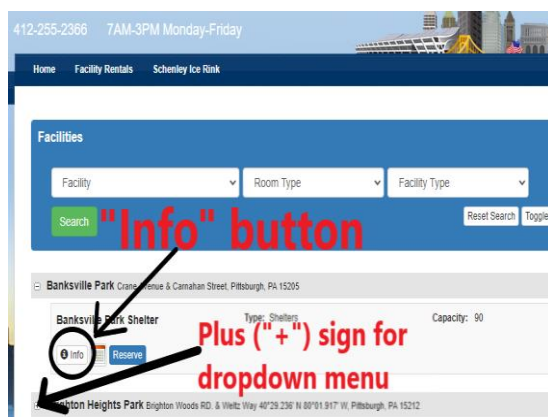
412-255-2366 7AM-3PM Monday-Friday

Home Facility Rentals Schenley Ice Rink

Facilities

Facility

Room Type

Facility Type

Search

"Info" button

Reset Search Toggle

Banksville Park Crane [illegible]venue & Carnahan Street, Pittsburgh, PA 15205

Banksville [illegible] Park Shelter

Type: Shelters

Capacity: 90

Plus ("+") sign for dropdown menu

Info

Reserve

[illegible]hton Heights Park Brighton Woods RD, & Weltz Way 40°29.236' N 80°01.917' W, Pittsburgh, PA 15212